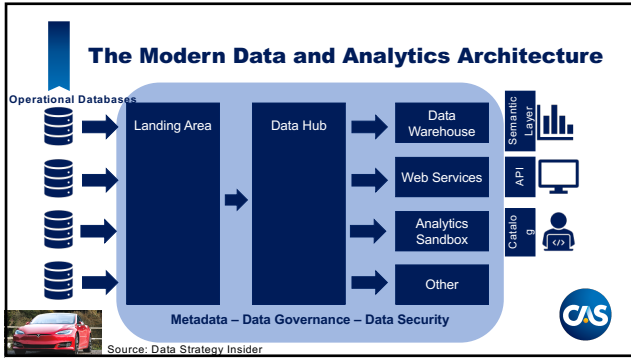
The Modern Data and Analytics Architecture

Operational Databases

Landing Area

Data Hub

Data Warehouse

Web Services

Analytics Sandbox

Other

Semantic Layer

API

Catalo g

Metadata – Data Governance – Data Security

CAS

Source: Data Strategy Insider